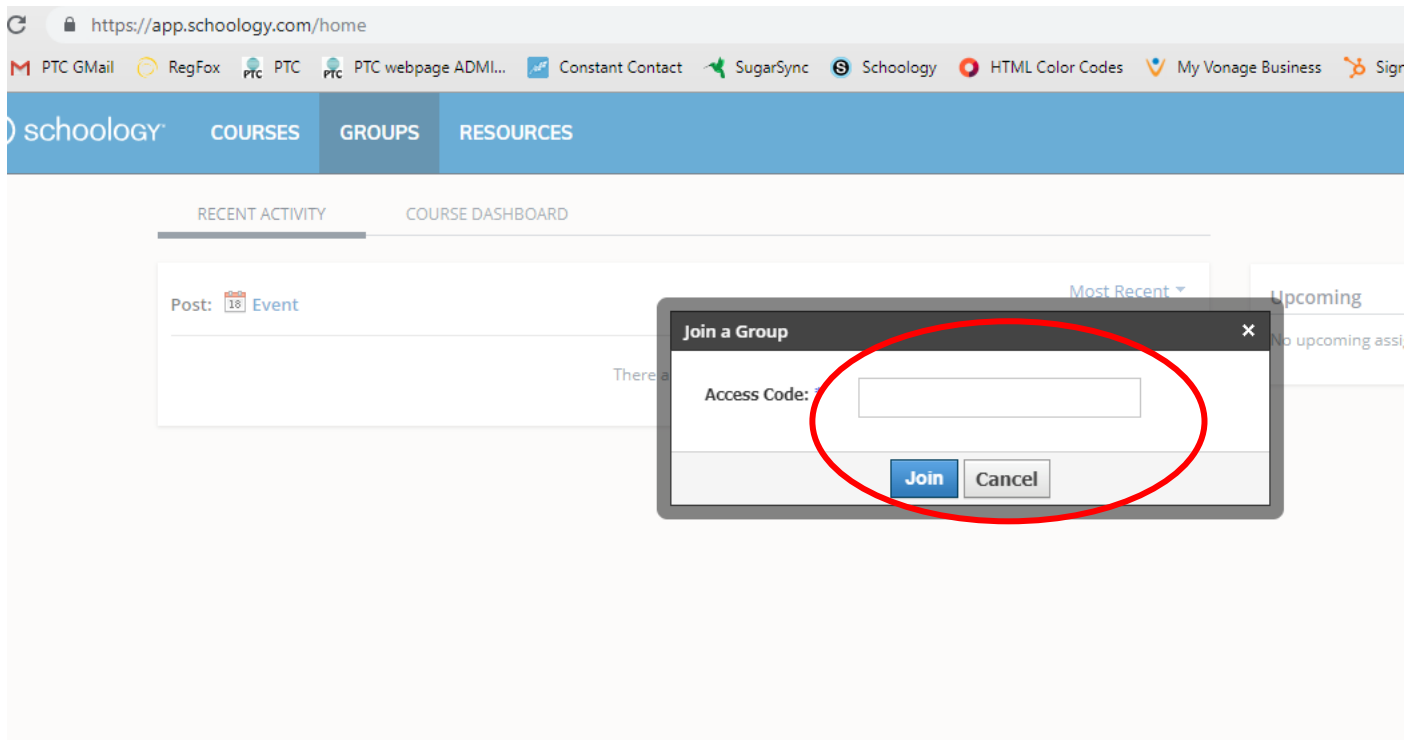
https://app.schoology.com/home

PTC GMail RegFox PTC PTC webpage ADMI... Constant Contact SugarSync Schoology HTML Color Codes My Vonage Business Sign

schoology COURSES GROUPS RESOURCES

RECENT ACTIVITY COURSE DASHBOARD

Post: 18 Event

Most Recent

There a

Upcoming

No upcoming assi

Join a Group ×

Access Code: *

Join Cancel